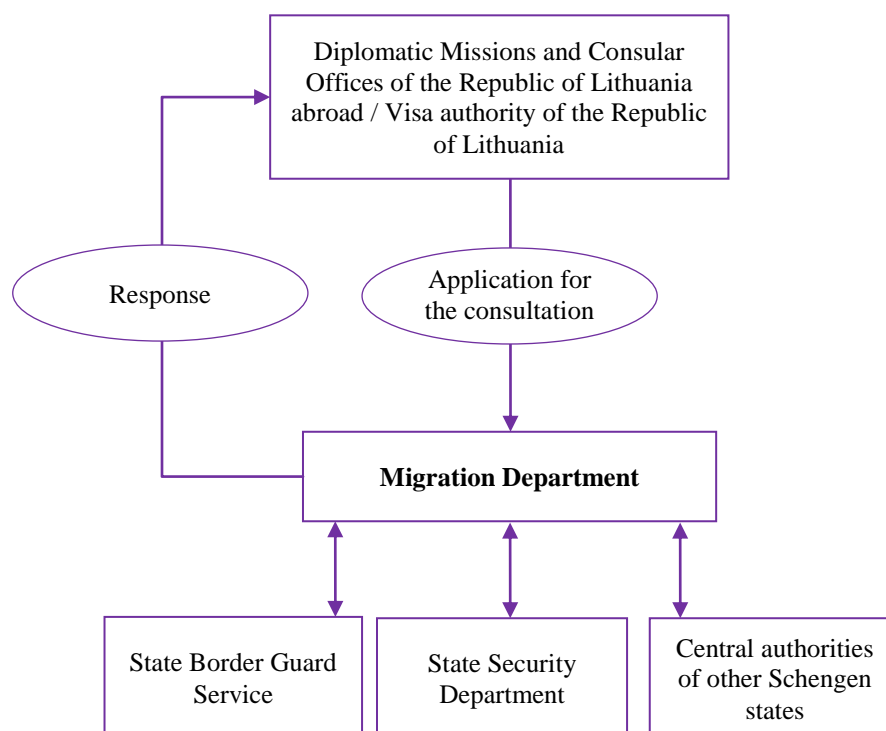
Diplomatic Missions and Consular Offices of the Republic of Lithuania abroad / Visa authority of the Republic of Lithuania

Response

Application for the consultation

**Migration Department**

State Border Guard Service

State Security Department

Central authorities of other Schengen states